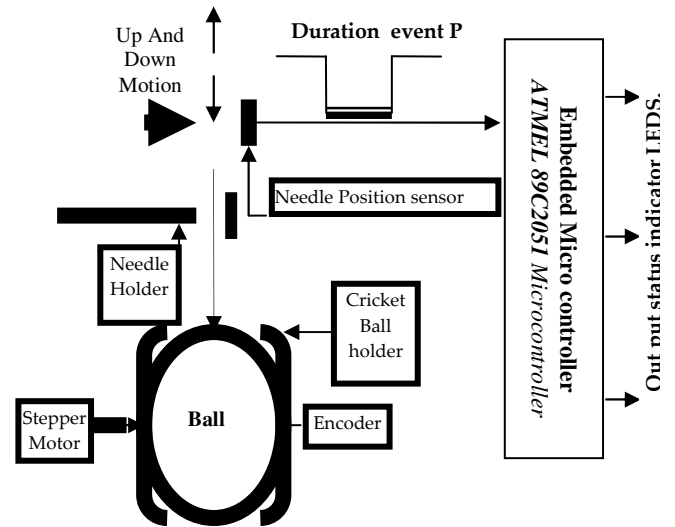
Up And Down Motion

Duration event P

Needle Position sensor

Needle Holder

Cricket Ball holder

Ball

Stepper Motor

Encoder

Embedded Micro controller
ATMEL 89C2051 Microcontroller

Out put status indicator LEDS.